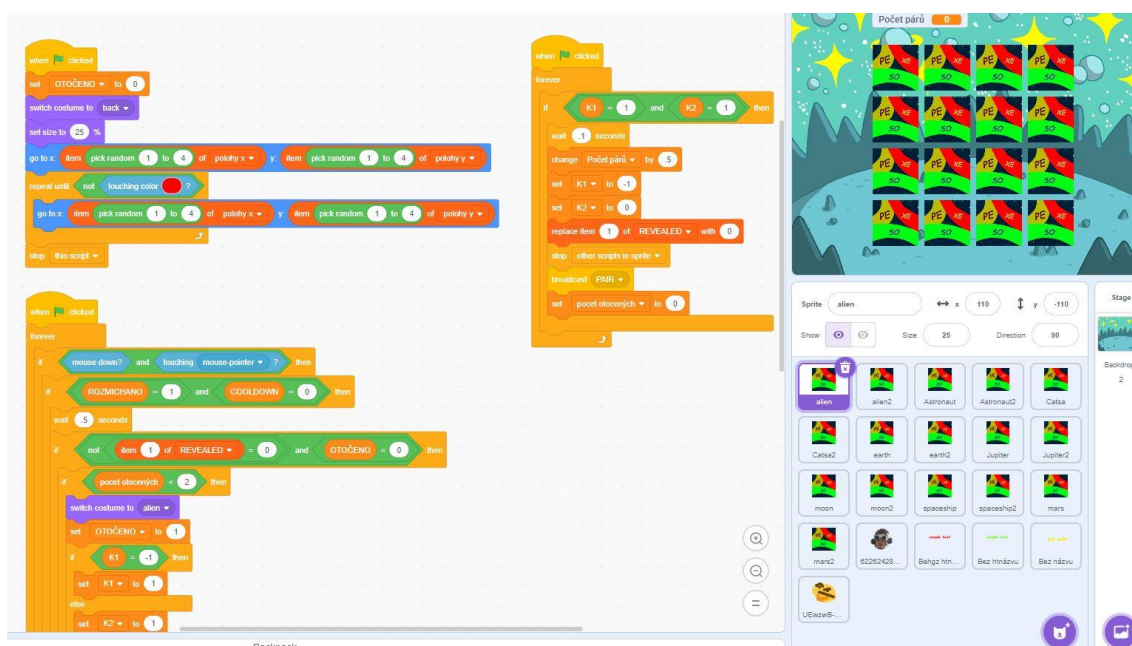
when clicked
set OTOČENO to 0
switch costume to back
set size to 25 %
go to x: item pick random 1 to 4 of polohy x y: item pick random 1 to 4 of polohy y
repeat until not touching color ?
go to x: item pick random 1 to 4 of polohy x y: item pick random 1 to 4 of polohy y
stop this script

when clicked
forever
if K1 = 1 and K2 = 1 then
wait .1 seconds
change Počet párů by .5
set K1 to -1
set K2 to 0
replace item 1 of REVEALED with 0
stop other scripts in sprite
broadcast PAIR
set pocet otocených to 0

when clicked
forever
if mouse down? and touching mouse-pointer ? then
if ROZMICHANO = 1 and COOLDOWN = 0 then
wait .5 seconds
if not item 1 of REVEALED = 0 and OTOČENO = 0 then
if pocet otocených < 2 then
switch costume to alien
set OTOČENO to 1
if K1 = -1 then
set K1 to 1
else
set K2 to 1

Počet párů 0

PE XE SO

Sprite alien x 110 y -110
Show Size 25 Direction 90
Stage
Backdrop 2

alien
alien2
Astronaut
Astronaut2
Catsa
Catsa2
earth
earth2
Jupiter
Jupiter2
moon
moon2
spaceship
spaceship2
mars
mars2
62262428...
Behgz htn...
Bez htnázvu
Bez názvu
UEwzwB-...

Backpack